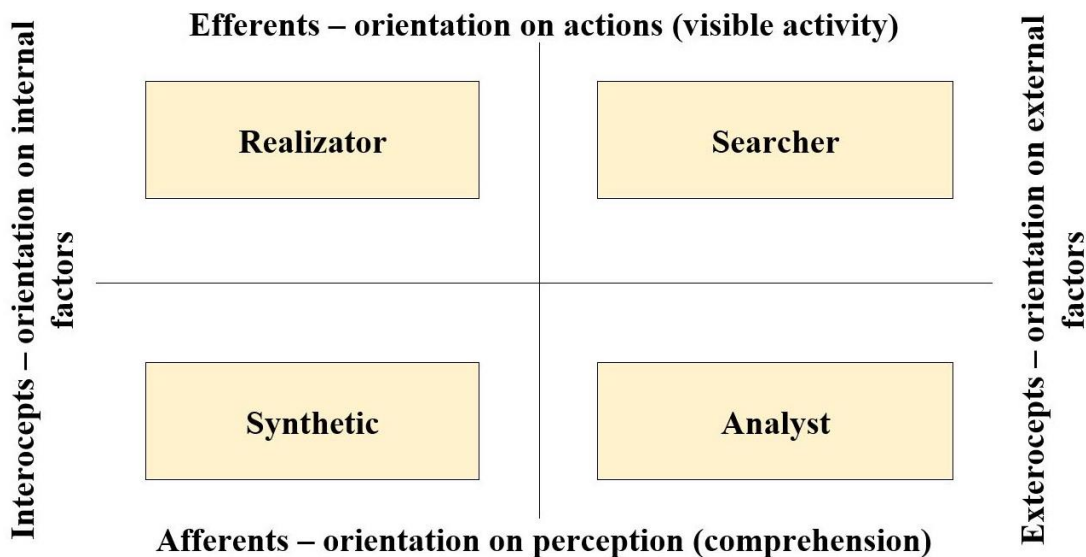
Efferents – orientation on actions (visible activity)

Interocepts – orientation on internal factors

Realizator

Searcher

Synthetic

Analyst

Exterocepts – orientation on external factors

Afferents – orientation on perception (comprehension)